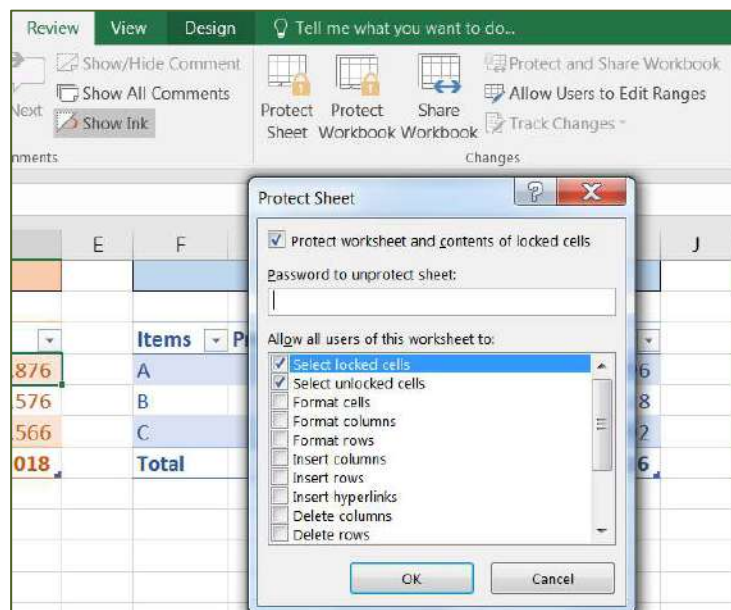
Review View Design Tell me what you want to do...

Next Show/Hide Comment Show All Comments Show Ink
nments

Protect Sheet Protect Workbook Share Workbook
Protect and Share Workbook
Allow Users to Edit Ranges
Track Changes
Changes

E F J

Protect Sheet ? X

Protect worksheet and contents of locked cells

Password to unprotect sheet:

Allow all users of this worksheet to:
Select locked cells
Select unlocked cells
Format cells
Format columns
Format rows
Insert columns
Insert rows
Insert hyperlinks
Delete columns
Delete rows

OK Cancel

| | Items | P | |
|---|---|---|---|
| .876 | A | | 6 |
| .576 | B | | 8 |
| .566 | C | | 2 |
| 018 | Total | | 6 |